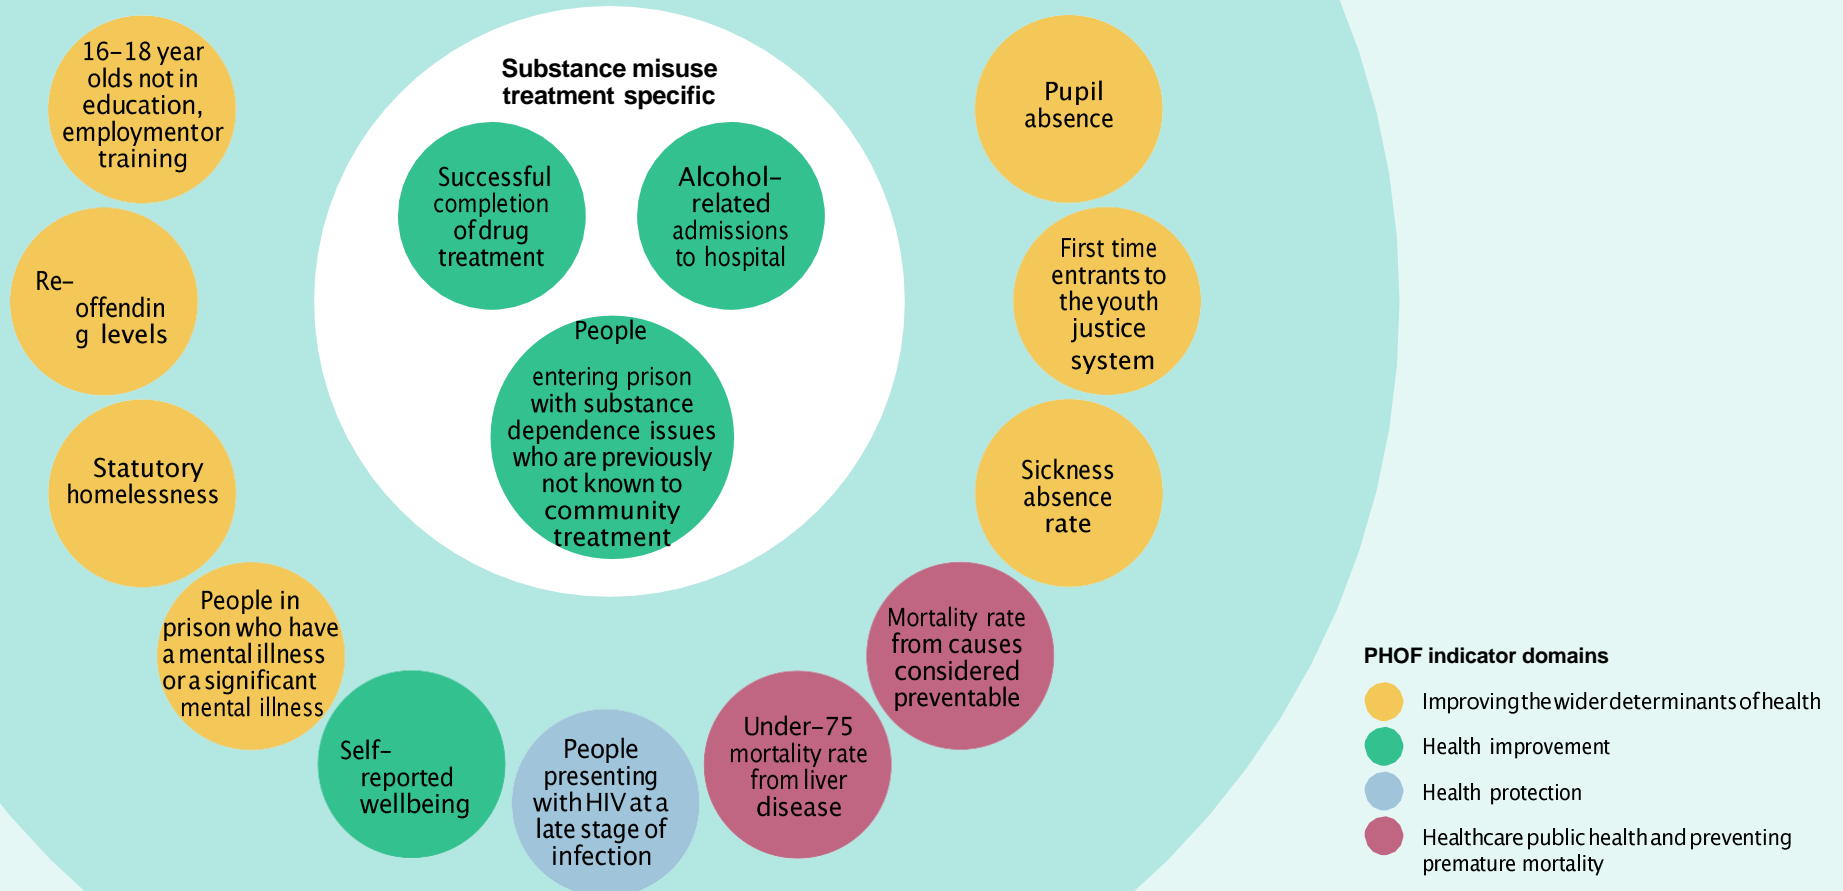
16–18 year olds not in education, employmentor training

Re-offendin g levels

Statutory homelessness

People in prison who have a mental illness or a significant mental illness

Self-reported wellbeing

People presenting with HIV at a late stage of infection

Under-75 mortality rate from liver disease

Mortality rate from causes considered preventable

Sickness absence rate

First time entrants to the youth justice system

Pupil absence

Substance misuse treatment specific

Successful completion of drug treatment

Alcohol-related admissions to hospital

People

entering prison with substance dependence issues who are previously not known to community treatment

PHOF indicator domains

Improving the wider determinants of health

Health improvement

Health protection

Healthcare public health and preventing premature mortality